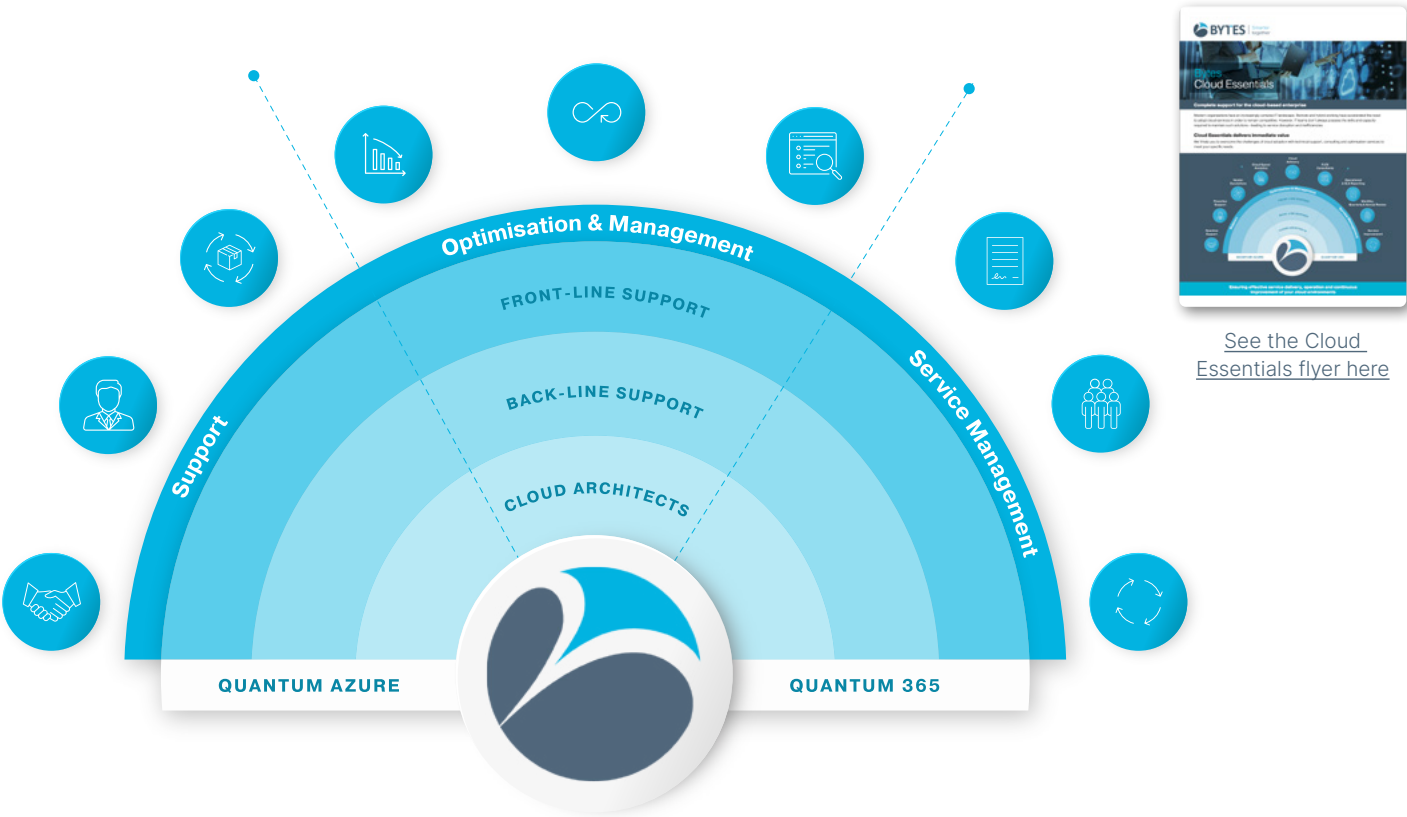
Optimisation & Management

Support

Service Management

FRONT-LINE SUPPORT

BACK-LINE SUPPORT

CLOUD ARCHITECTS

QUANTUM AZURE

QUANTUM 365

BYTES

Cloud Essentials

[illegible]

See the Cloud Essentials flyer here